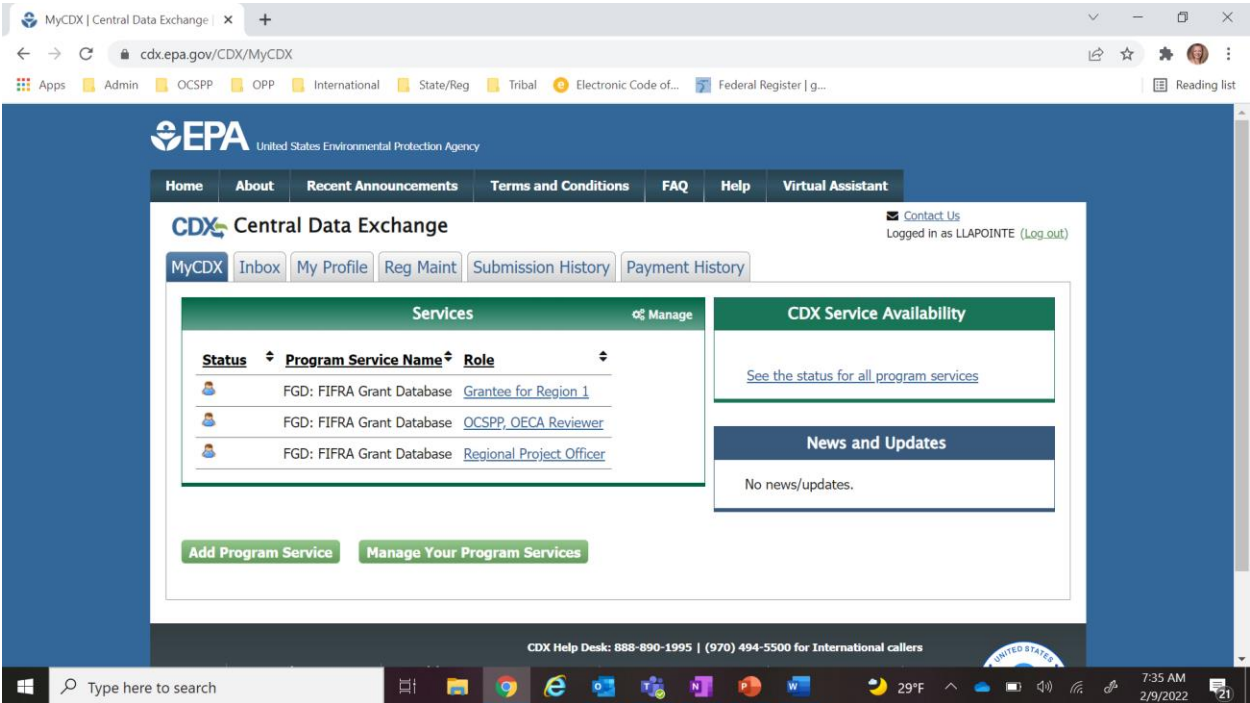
MyCDX | Central Data Exchange | ×  +

cdx.epa.gov/CDX/MyCDX

Apps  Admin  OCSPP  OPP  International  State/Reg  Tribal  Electronic Code of...  Federal Register | g...  Reading list

EPA United States Environmental Protection Agency

Home  About  Recent Announcements  Terms and Conditions  FAQ  Help  Virtual Assistant

CDX Central Data Exchange

Contact Us
Logged in as LLAPOINTE (Log out)

MyCDX  Inbox  My Profile  Reg Maint  Submission History  Payment History

Services  Manage

| Status | Program Service Name | Role |
|---|---|---|
| | FGD: FIFRA Grant Database | Grantee for Region 1 |
| | FGD: FIFRA Grant Database | OCSPP, OECA Reviewer |
| | FGD: FIFRA Grant Database | Regional Project Officer |

CDX Service Availability

See the status for all program services

News and Updates

No news/updates.

Add Program Service  Manage Your Program Services

CDX Help Desk: 888-890-1995 | (970) 494-5500 for International callers

Type here to search

29°F  7:35 AM 2/9/2022  21